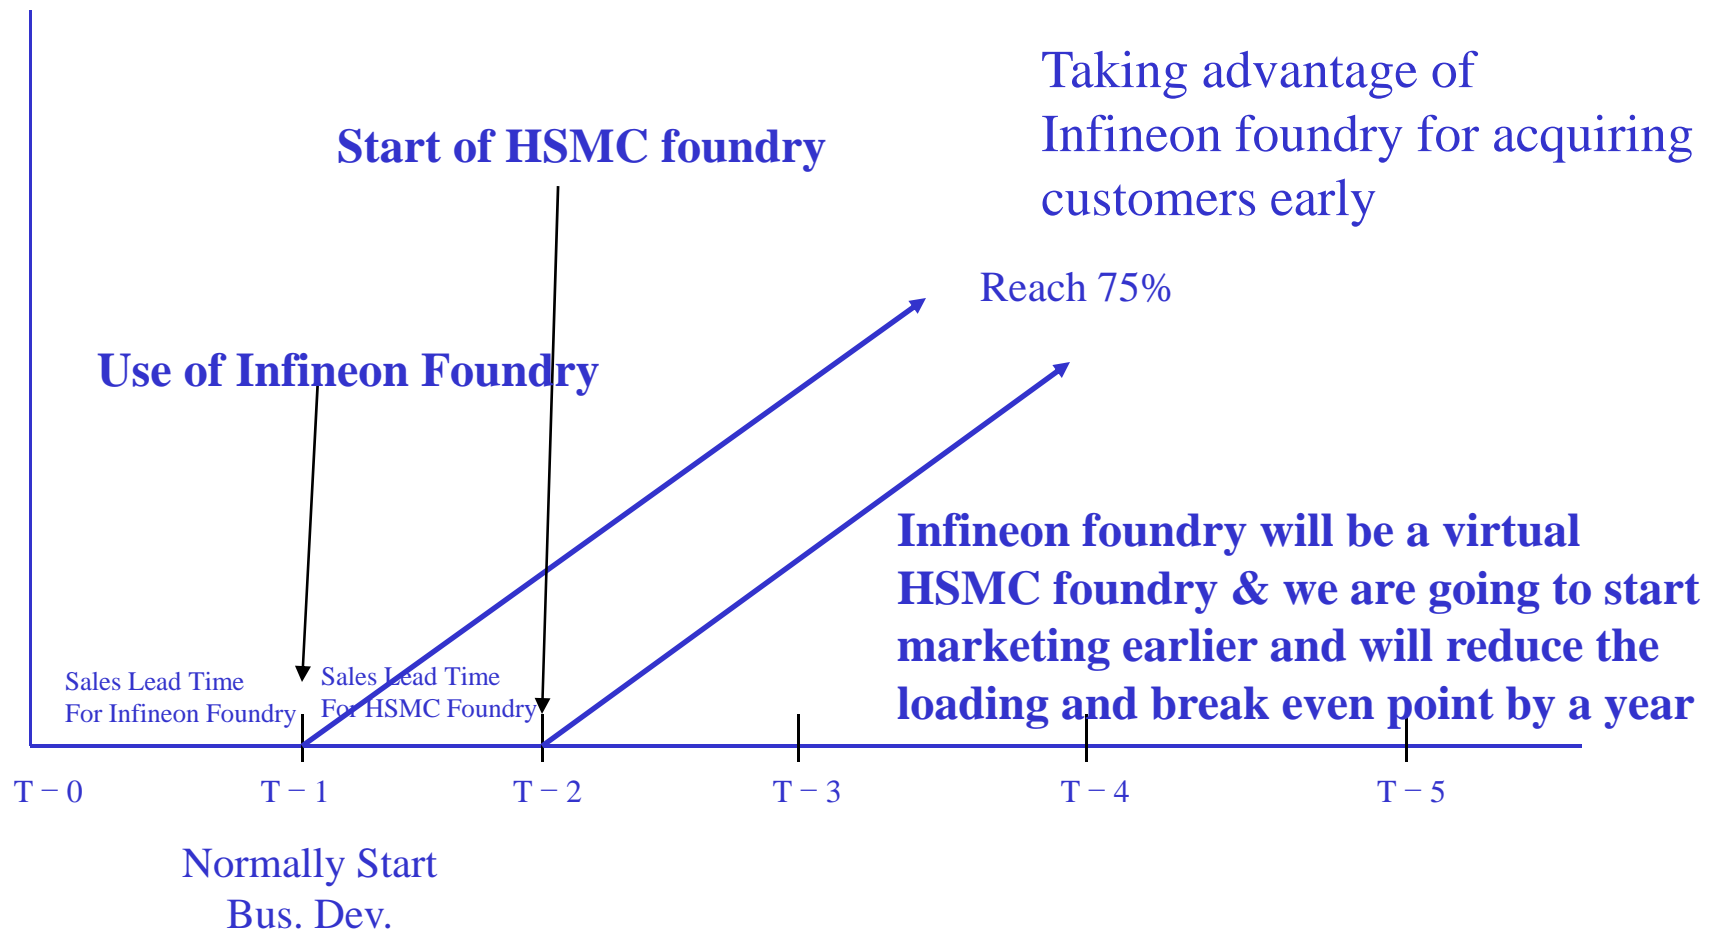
Taking advantage of Infineon foundry for acquiring customers early

Start of HSMC foundry

Reach 75%

Use of Infineon Foundry

Infineon foundry will be a virtual HSMC foundry & we are going to start marketing earlier and will reduce the loading and break even point by a year

Sales Lead Time For Infineon Foundry

Sales Lead Time For HSMC Foundry

T – 0

T – 1

T – 2

T – 3

T – 4

T – 5

Normally Start Bus. Dev.